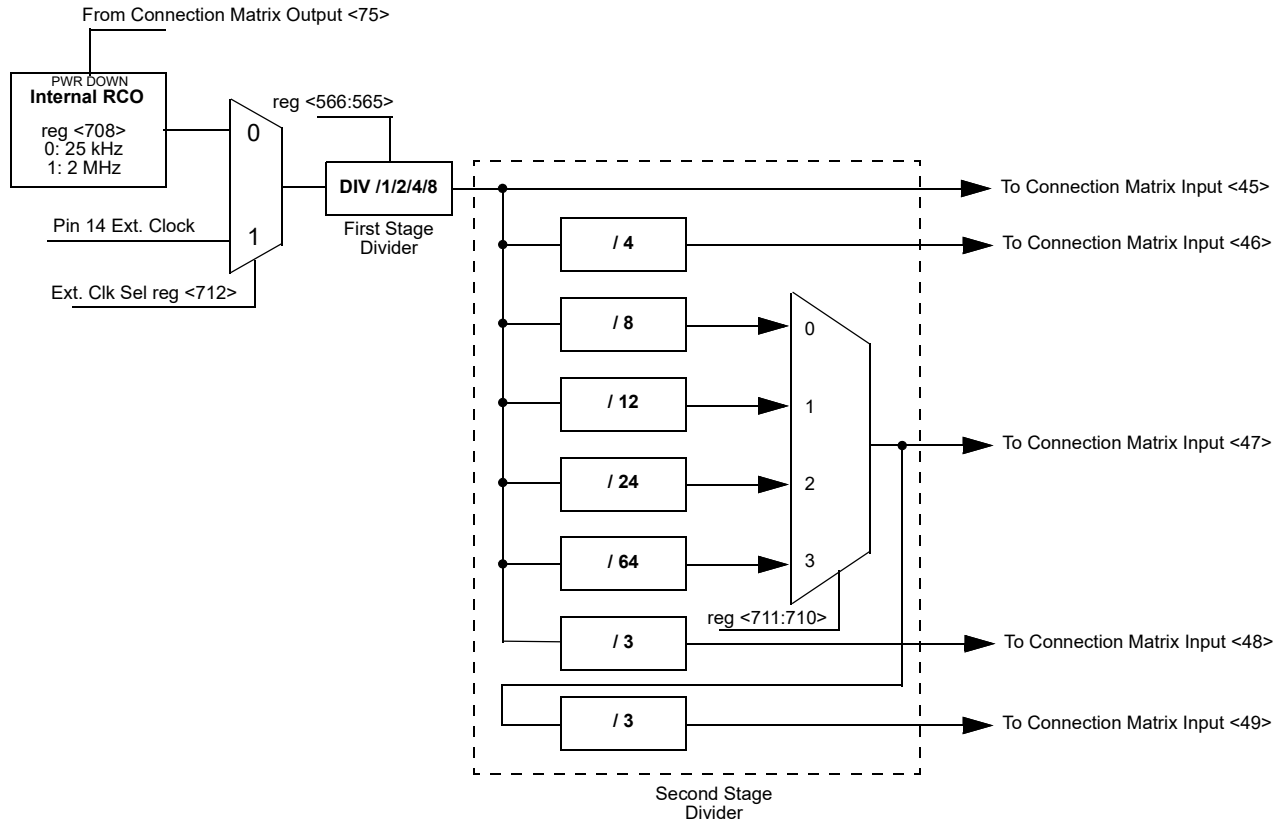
From Connection Matrix Output <75>

PWR DOWN
Internal RCO

reg <708>
0: 25 kHz
1: 2 MHz

reg <566:565>

0

1

DIV /1/2/4/8

First Stage
Divider

Pin 14 Ext. Clock

Ext. Clk Sel reg <712>

To Connection Matrix Input <45>

/ 4

To Connection Matrix Input <46>

/ 8

0

/ 12

1

To Connection Matrix Input <47>

/ 24

2

/ 64

3

reg <711:710>

/ 3

To Connection Matrix Input <48>

/ 3

To Connection Matrix Input <49>

Second Stage
Divider